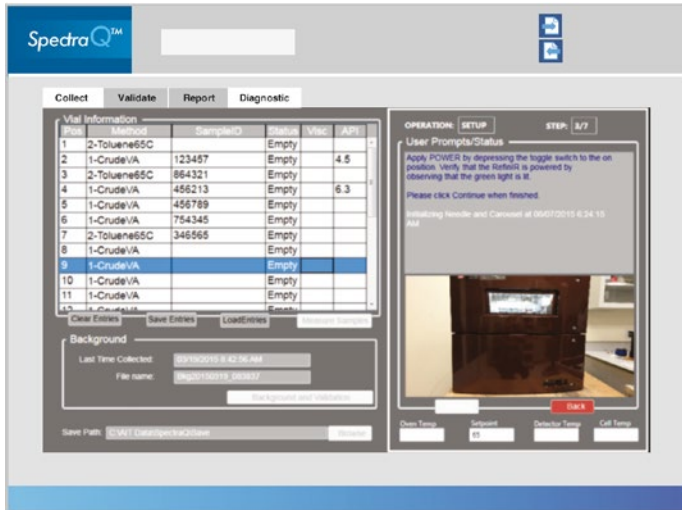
SpectraQ™

Collect | Validate | Report | Diagnostic

Vial Information

| Pos | Method | SampleID | Status | Visc | API |
|---|---|---|---|---|---|
| 1 | 2-Toluene65C | | Empty | | |
| 2 | 1-CrudeVA | 123457 | Empty | | 4.5 |
| 3 | 2-Toluene65C | 864321 | Empty | | |
| 4 | 1-CrudeVA | 456213 | Empty | | 6.3 |
| 5 | 1-CrudeVA | 456789 | Empty | | |
| 6 | 1-CrudeVA | 754345 | Empty | | |
| 7 | 2-Toluene65C | 346565 | Empty | | |
| 8 | 1-CrudeVA | | Empty | | |
| 9 | 1-CrudeVA | | Empty | | |
| 10 | 1-CrudeVA | | Empty | | |
| 11 | 1-CrudeVA | | Empty | | |

Clear Entries | Save Entries | LoadEntries | Measure Samples

Background

Last Time Collected: 03/19/2015 8:42:56 AM

File name: Bkg20150319_084257

Background and Validation

Save Path: C:\NT Data\SpectraQ\Save | Browse

OPERATION: SETUP | STEP: 2/7

User Prompts/Status

Apply POWER by depressing the toggle switch to the on position. Verify that the RefineR is powered by observing that the green light is lit.

Please click Continue when finished.

Initializing Needle and Carousel at 06/07/2015 6:24:15 AM

Back

Oven Temp | Setpoint 65 | Detector Temp | Cell Temp